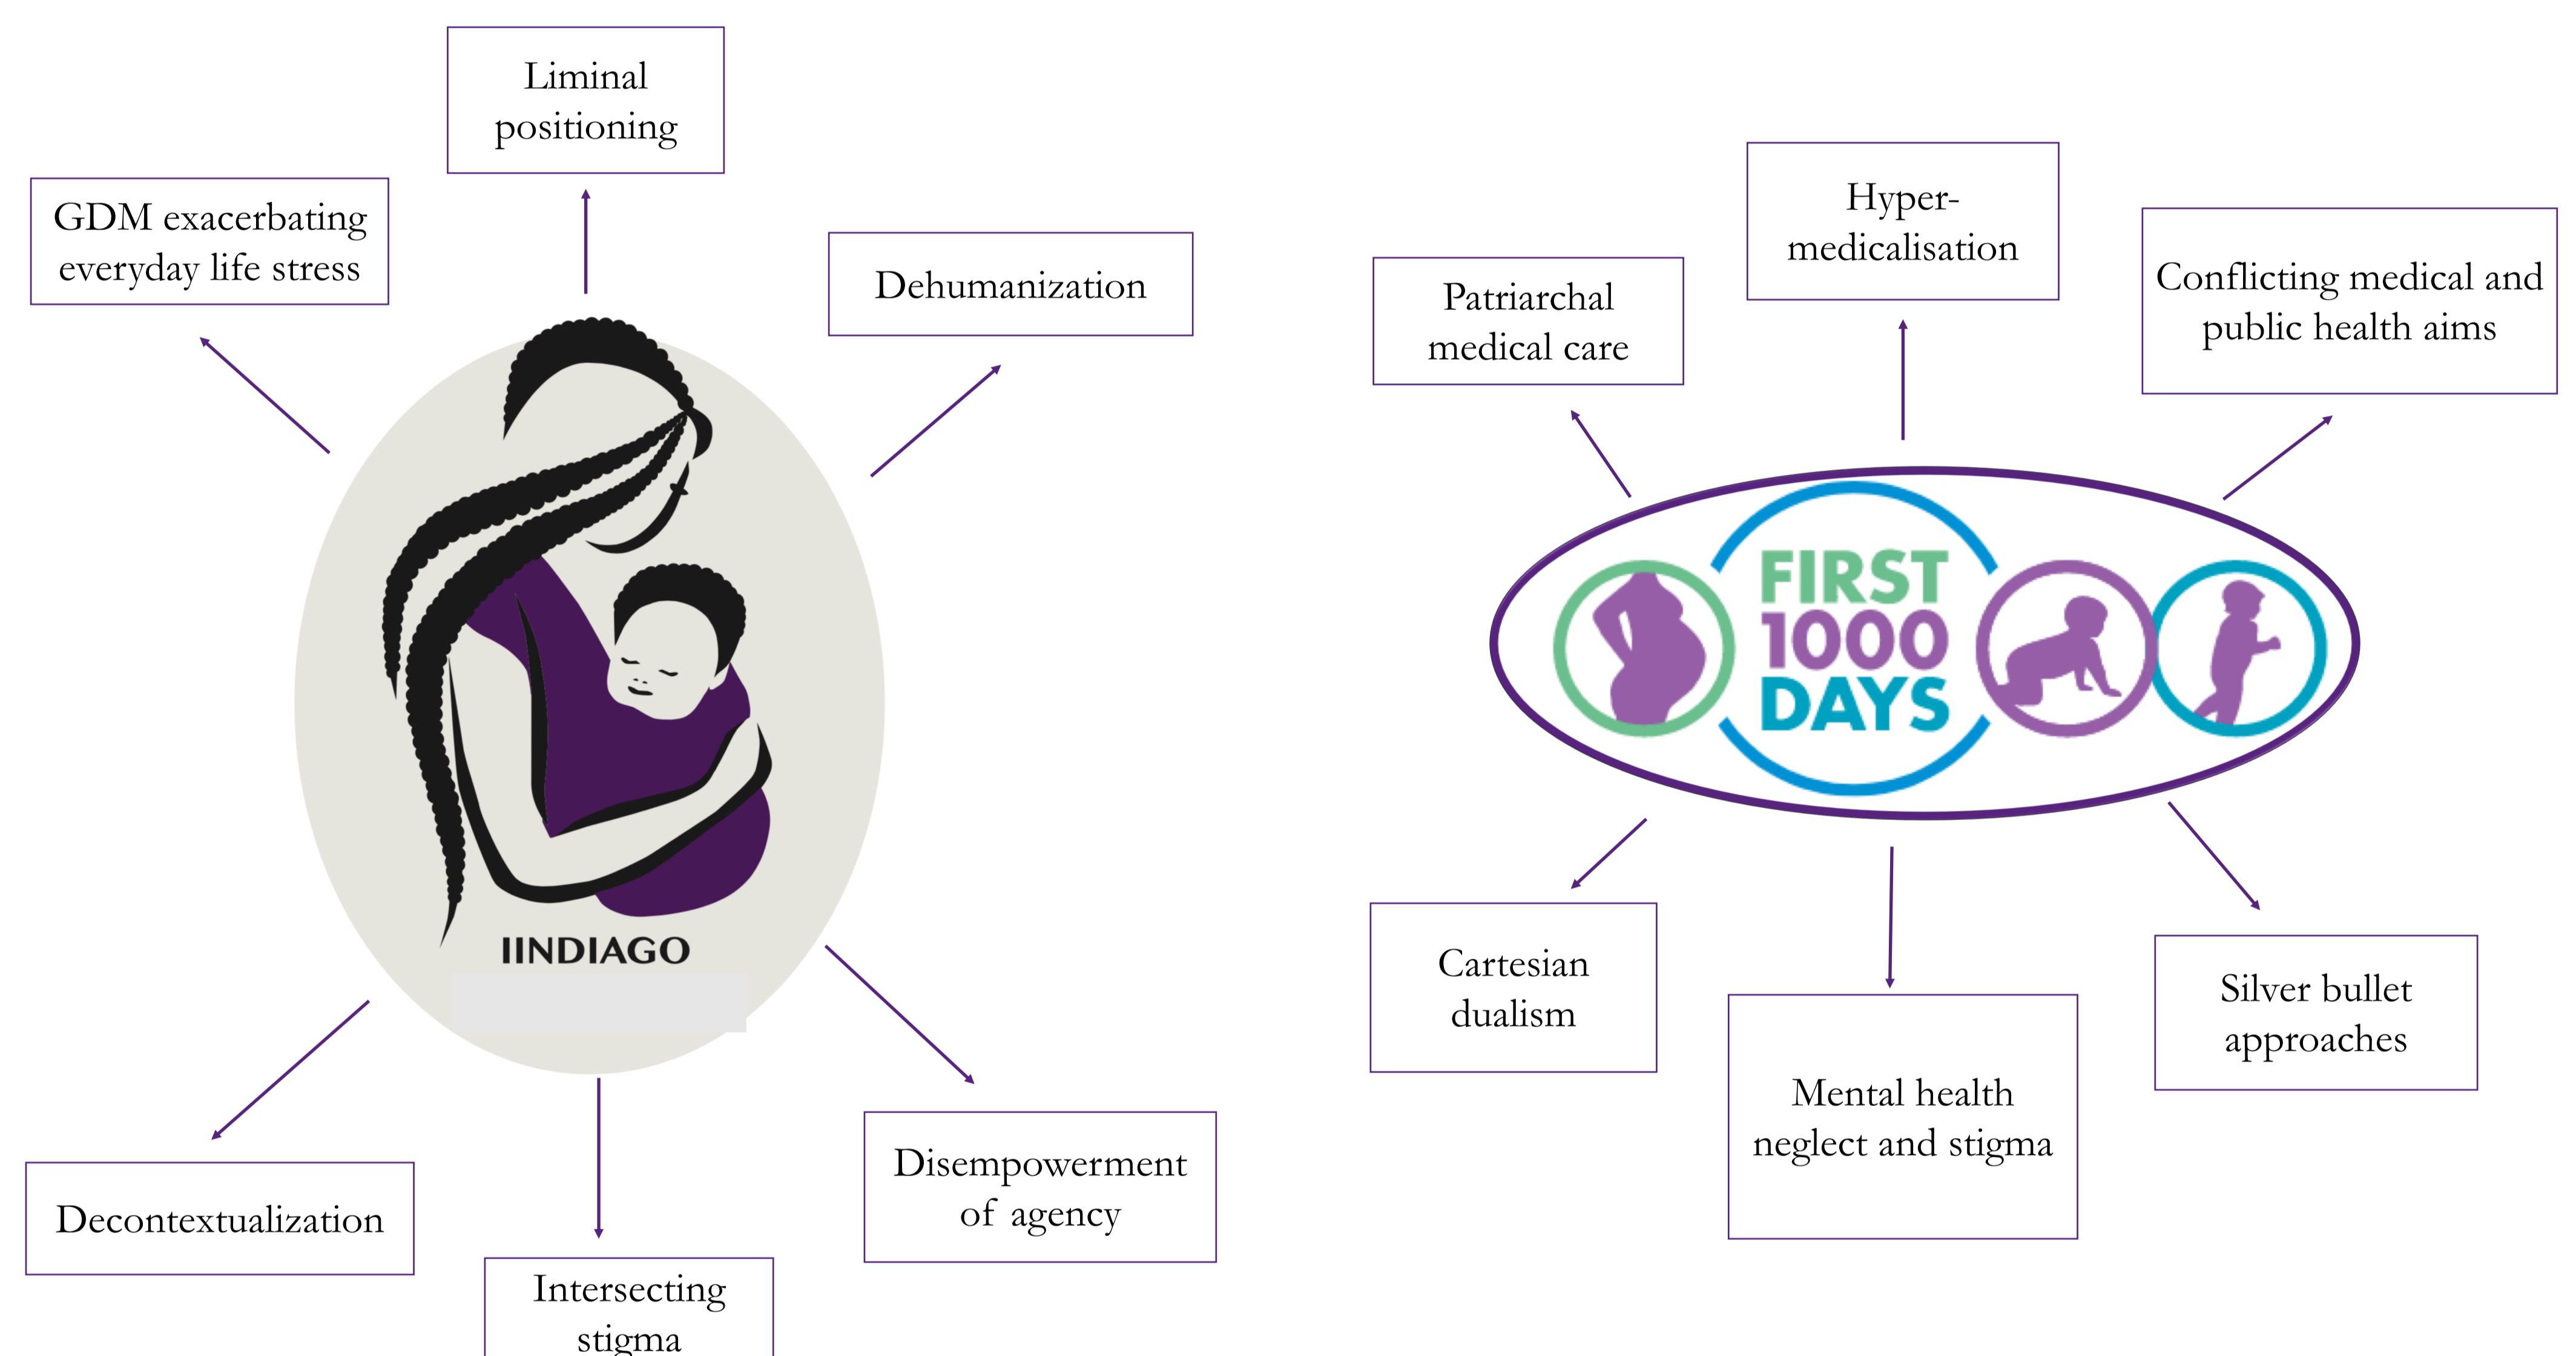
Liminal positioning

GDM exacerbating everyday life stress

Dehumanization

IINDIAGO

Decontextualization

Intersecting stigma

Disempowerment of agency

Patriarchal medical care

Hyper-medicalisation

Conflicting medical and public health aims

FIRST 1000 DAYS

Cartesian dualism

Mental health neglect and stigma

Silver bullet approaches